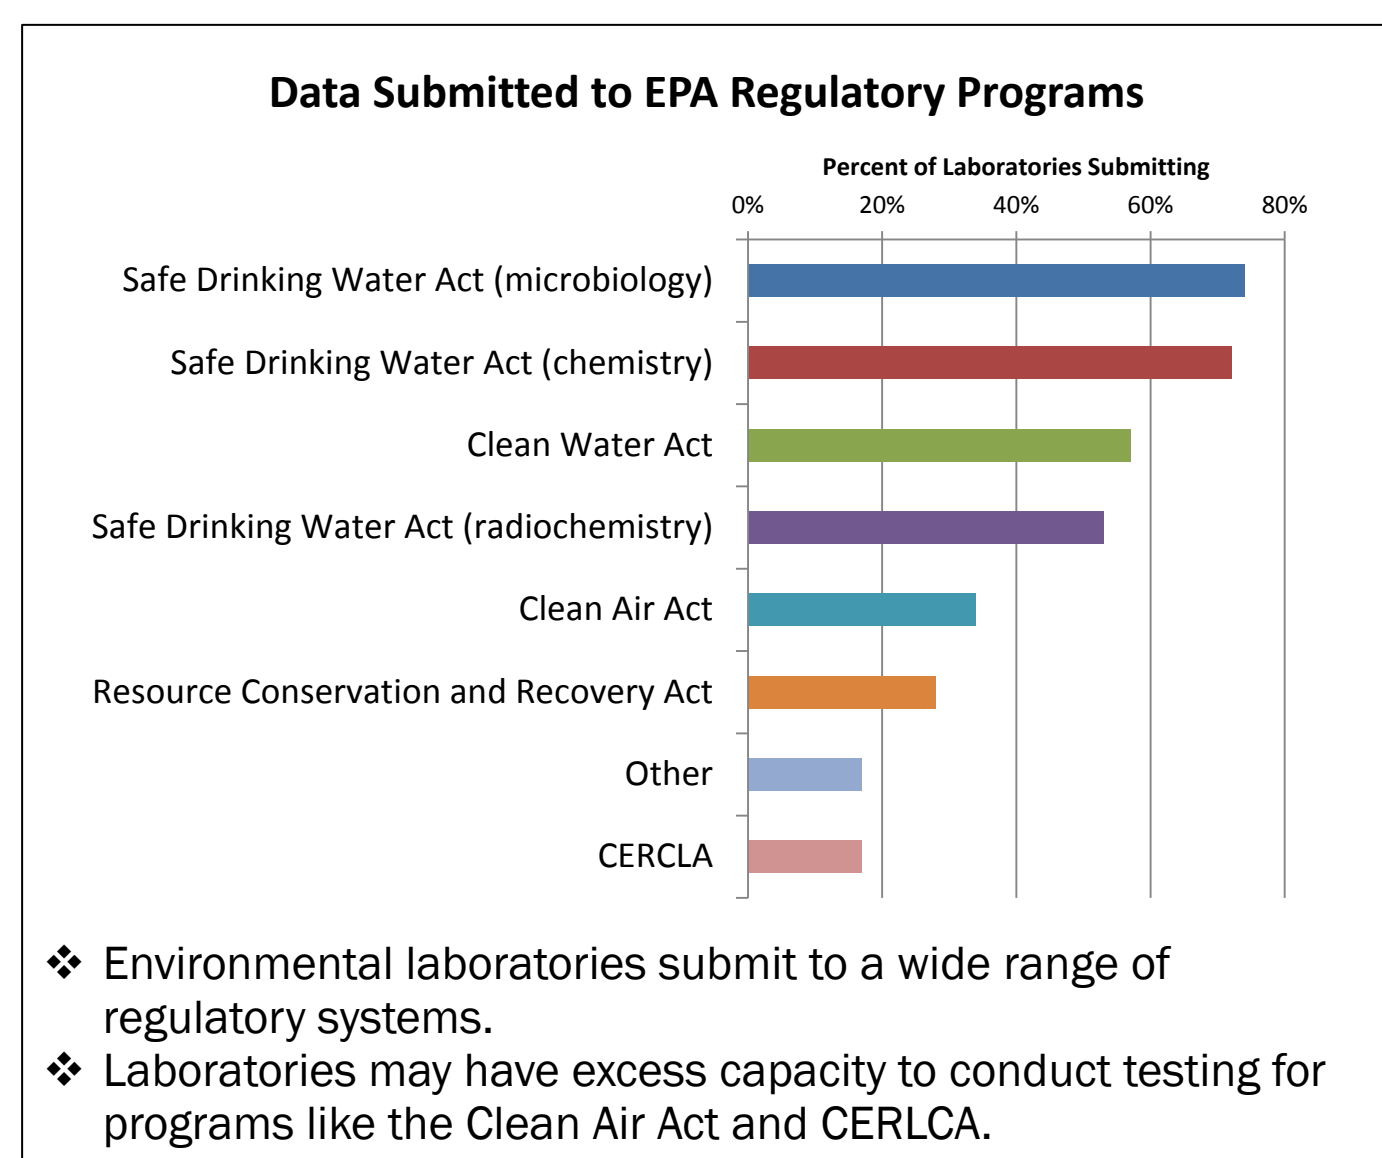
Data Submitted to EPA Regulatory Programs

Percent of Laboratories Submitting

0% 20% 40% 60% 80%

Safe Drinking Water Act (microbiology)

Safe Drinking Water Act (chemistry)

Clean Water Act

Safe Drinking Water Act (radiochemistry)

Clean Air Act

Resource Conservation and Recovery Act

Other

CERCLA

❖ Environmental laboratories submit to a wide range of regulatory systems.

❖ Laboratories may have excess capacity to conduct testing for programs like the Clean Air Act and CERLCA.